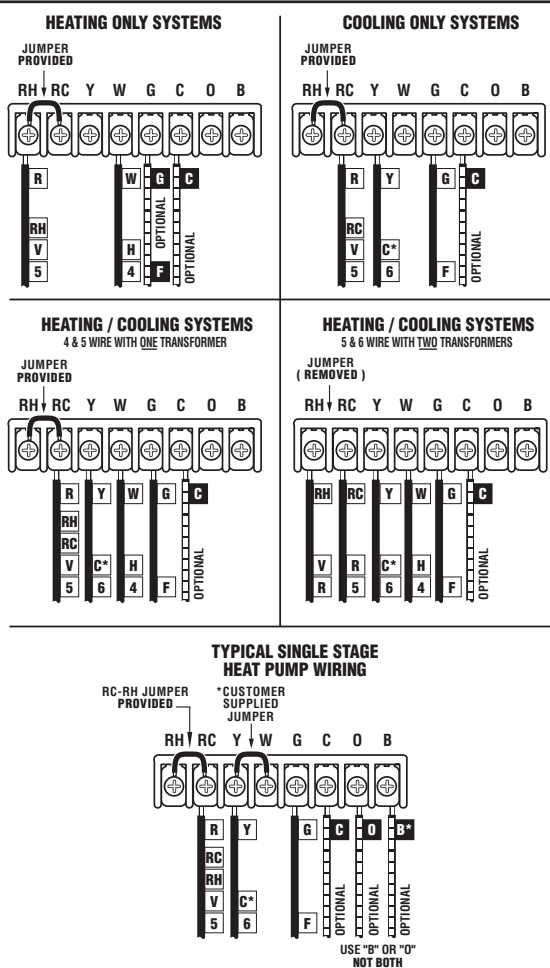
HEATING ONLY SYSTEMS

JUMPER PROVIDED

RH RC Y W G C O B

R RH V 5

W H 4

G F OPTIONAL

C OPTIONAL

COOLING ONLY SYSTEMS

JUMPER PROVIDED

RH RC Y W G C O B

R RC V 5

Y C* 6

G F

C OPTIONAL

HEATING / COOLING SYSTEMS
4 & 5 WIRE WITH ONE TRANSFORMER

JUMPER PROVIDED

RH RC Y W G C O B

R RH RC V 5

Y C* 6

W H 4

G F

C OPTIONAL

HEATING / COOLING SYSTEMS
5 & 6 WIRE WITH TWO TRANSFORMERS

JUMPER ( REMOVED )

RH RC Y W G C O B

RH V R

RC R 5

Y C* 6

W H 4

G F

C OPTIONAL

TYPICAL SINGLE STAGE HEAT PUMP WIRING

RC-RH JUMPER PROVIDED

*CUSTOMER SUPPLIED JUMPER

RH RC Y W G C O B

R RC RH V 5

Y C* 6

G F

C OPTIONAL

O OPTIONAL

B* OPTIONAL

USE "B" OR "O" NOT BOTH